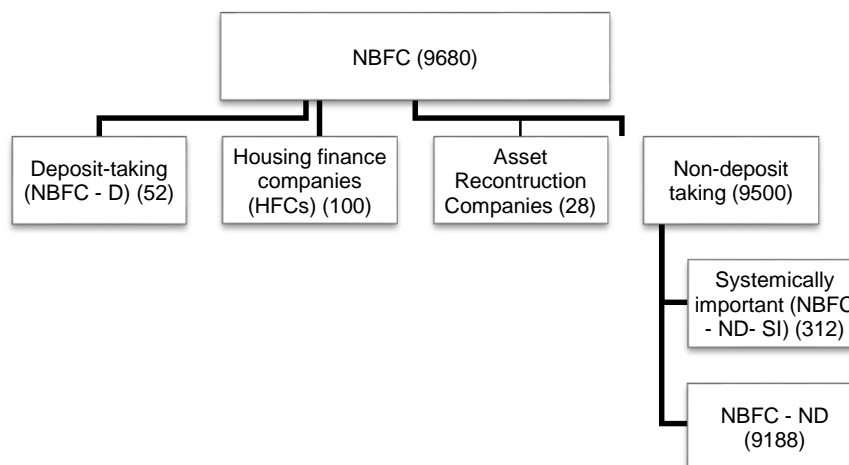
NBFC (9680)

Deposit-taking (NBFC - D) (52)

Housing finance companies (HFCs) (100)

Asset Recontruction Companies (28)

Non-deposit taking (9500)

Systemically important (NBFC - ND- SI) (312)

NBFC - ND (9188)